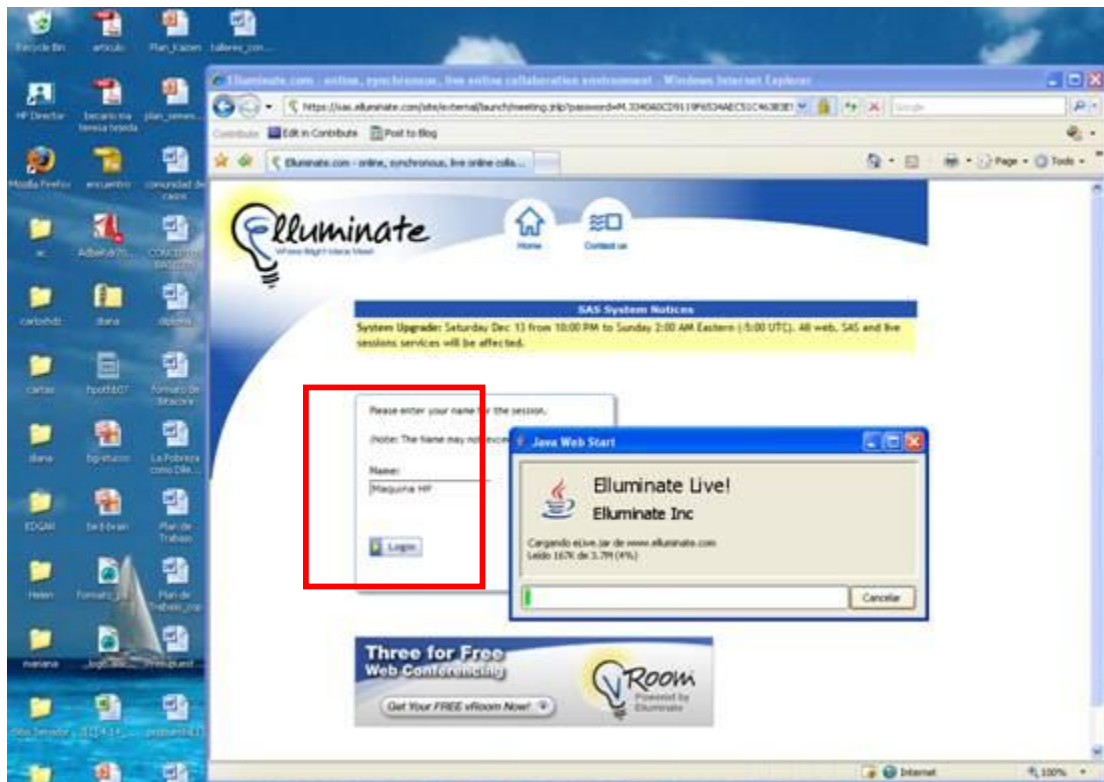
Recycle Bin
articulo
Plan_Kaizen
talleres_con...
HP Director
becario ma teresa tejeda
plan_semes...
Mozilla Firefox
encuentro
comunidad de casos
Adbe...
CONCURSO
carloshdz
diana
diploma
cartas
fxpoth607
Formato De Bitacora
diana
fxp...
La Pobreza como Dile...
EDGAR
fxt...
Plan de Trabajo
Helen
Formato
Plan de Trabajo_cop
mariana
...
...

Elluminate.com - online, synchronous, live online collaboration environment - Windows Internet Explorer
https://sas.elluminate.com/site/external/launch/meeting.jnlp?password=M.3340A0CD9119F6534AEC51C463E3E
Google
Contribute Edit in Contribute Post to Blog
Elluminate.com - online, synchronous, live online colla...
Page Tools

Elluminate
Where Bright Ideas Meet
Home
Contact us

SAS System Notices
System Upgrade: Saturday Dec 13 from 10:00 PM to Sunday 2:00 AM Eastern (-5:00 UTC). All web, SAS and live sessions services will be affected.

Please enter your name for the session.
(Note: The Name may not exce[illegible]
Name:
Maquina HP
Login

Java Web Start
Elluminate Live!
Elluminate Inc
Cargando eLive.jar de www.elluminate.com
Leído 167K de 3.7M (4%)
Cancelar

Three for Free
Web Conferencing
Get Your FREE vRoom Now!
vRoom
Powered by Elluminate

Internet
100%